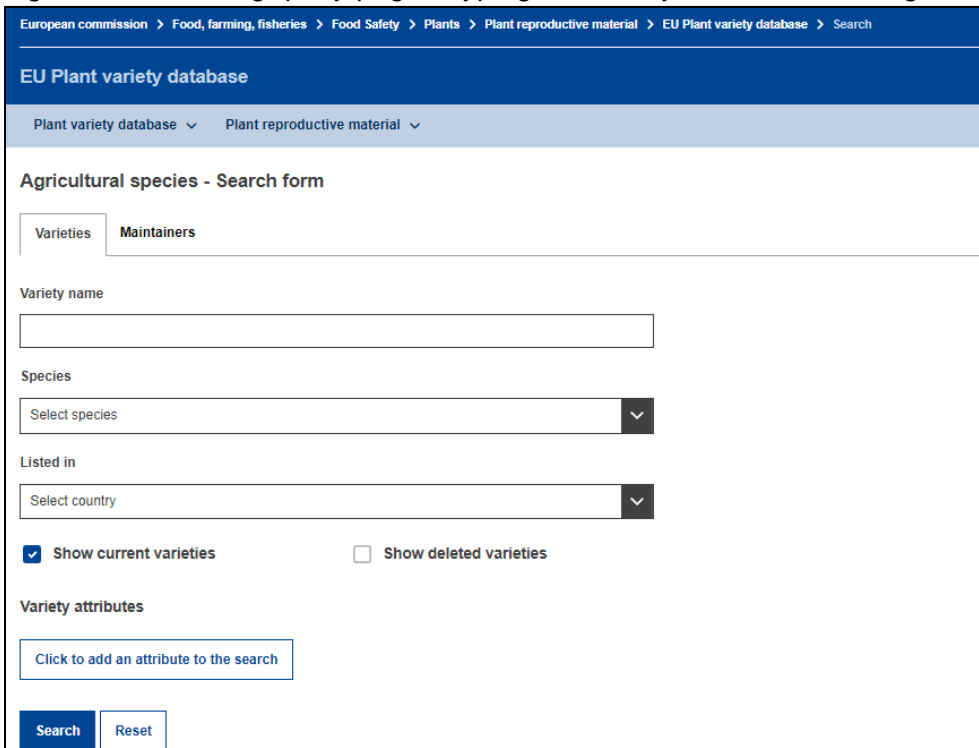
European commission > Food, farming, fisheries > Food Safety > Plants > Plant reproductive material > EU Plant variety database > Search

EU Plant variety database

Plant variety database ∨ Plant reproductive material ∨

Agricultural species - Search form

Varieties Maintainers

Variety name

Species

Select species

Listed in

Select country

Show current varieties Show deleted varieties

Variety attributes

Click to add an attribute to the search

Search Reset